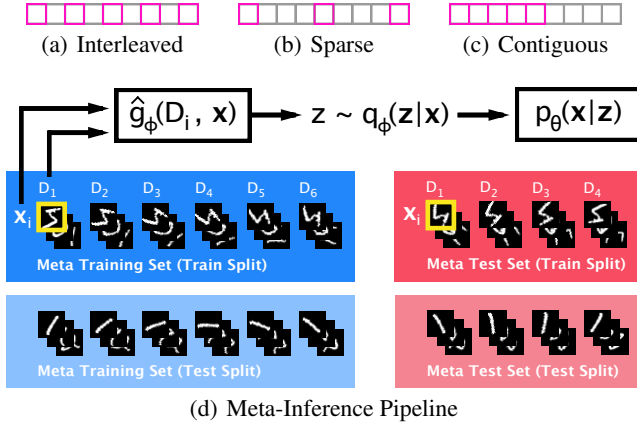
(a) Interleaved

(b) Sparse

(c) Contiguous

$\hat{g}_\phi(D_i, \mathbf{x})$ → $z \sim q_\phi(\mathbf{z}|\mathbf{x})$ → $p_\theta(\mathbf{x}|\mathbf{z})$

$\mathbf{x}_i$ $D_1$ $D_2$ $D_3$ $D_4$ $D_5$ $D_6$

Meta Training Set (Train Split)

$\mathbf{x}_i$ $D_1$ $D_2$ $D_3$ $D_4$

Meta Test Set (Train Split)

Meta Training Set (Test Split)

Meta Test Set (Test Split)

(d) Meta-Inference Pipeline